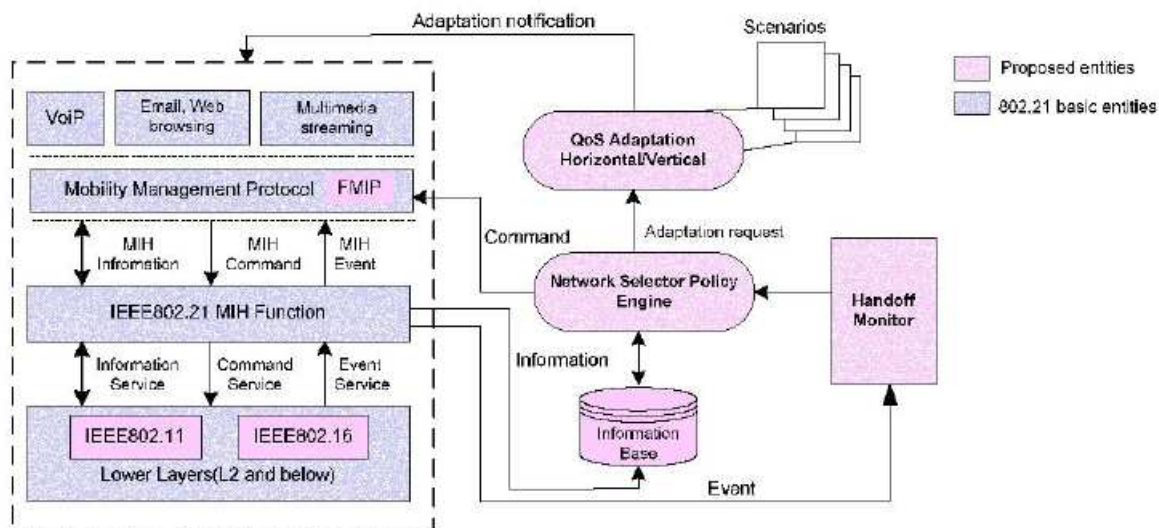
Adaptation notification

Scenarios

Proposed entities

802.21 basic entities

VoIP

Email, Web browsing

Multimedia streaming

QoS Adaptation Horizontal/Vertical

Mobility Management Protocol

FMIP

Command

Adaptation request

MIH Infromation

MIH Command

MIH Event

Network Selector Policy Engine

Handoff Monitor

IEEE802.21 MIH Function

Information

Information Service

Command Service

Event Service

IEEE802.11

IEEE802.16

Information Base

Lower Layers(L2 and below)

Event